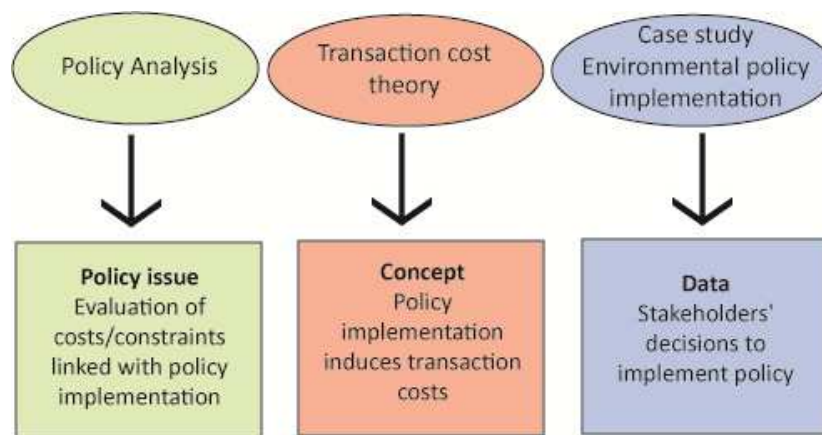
Policy Analysis

Transaction cost theory

Case study Environmental policy implementation

Policy issue
Evaluation of costs/constraints linked with policy implementation

Concept
Policy implementation induces transaction costs

Data
Stakeholders' decisions to implement policy